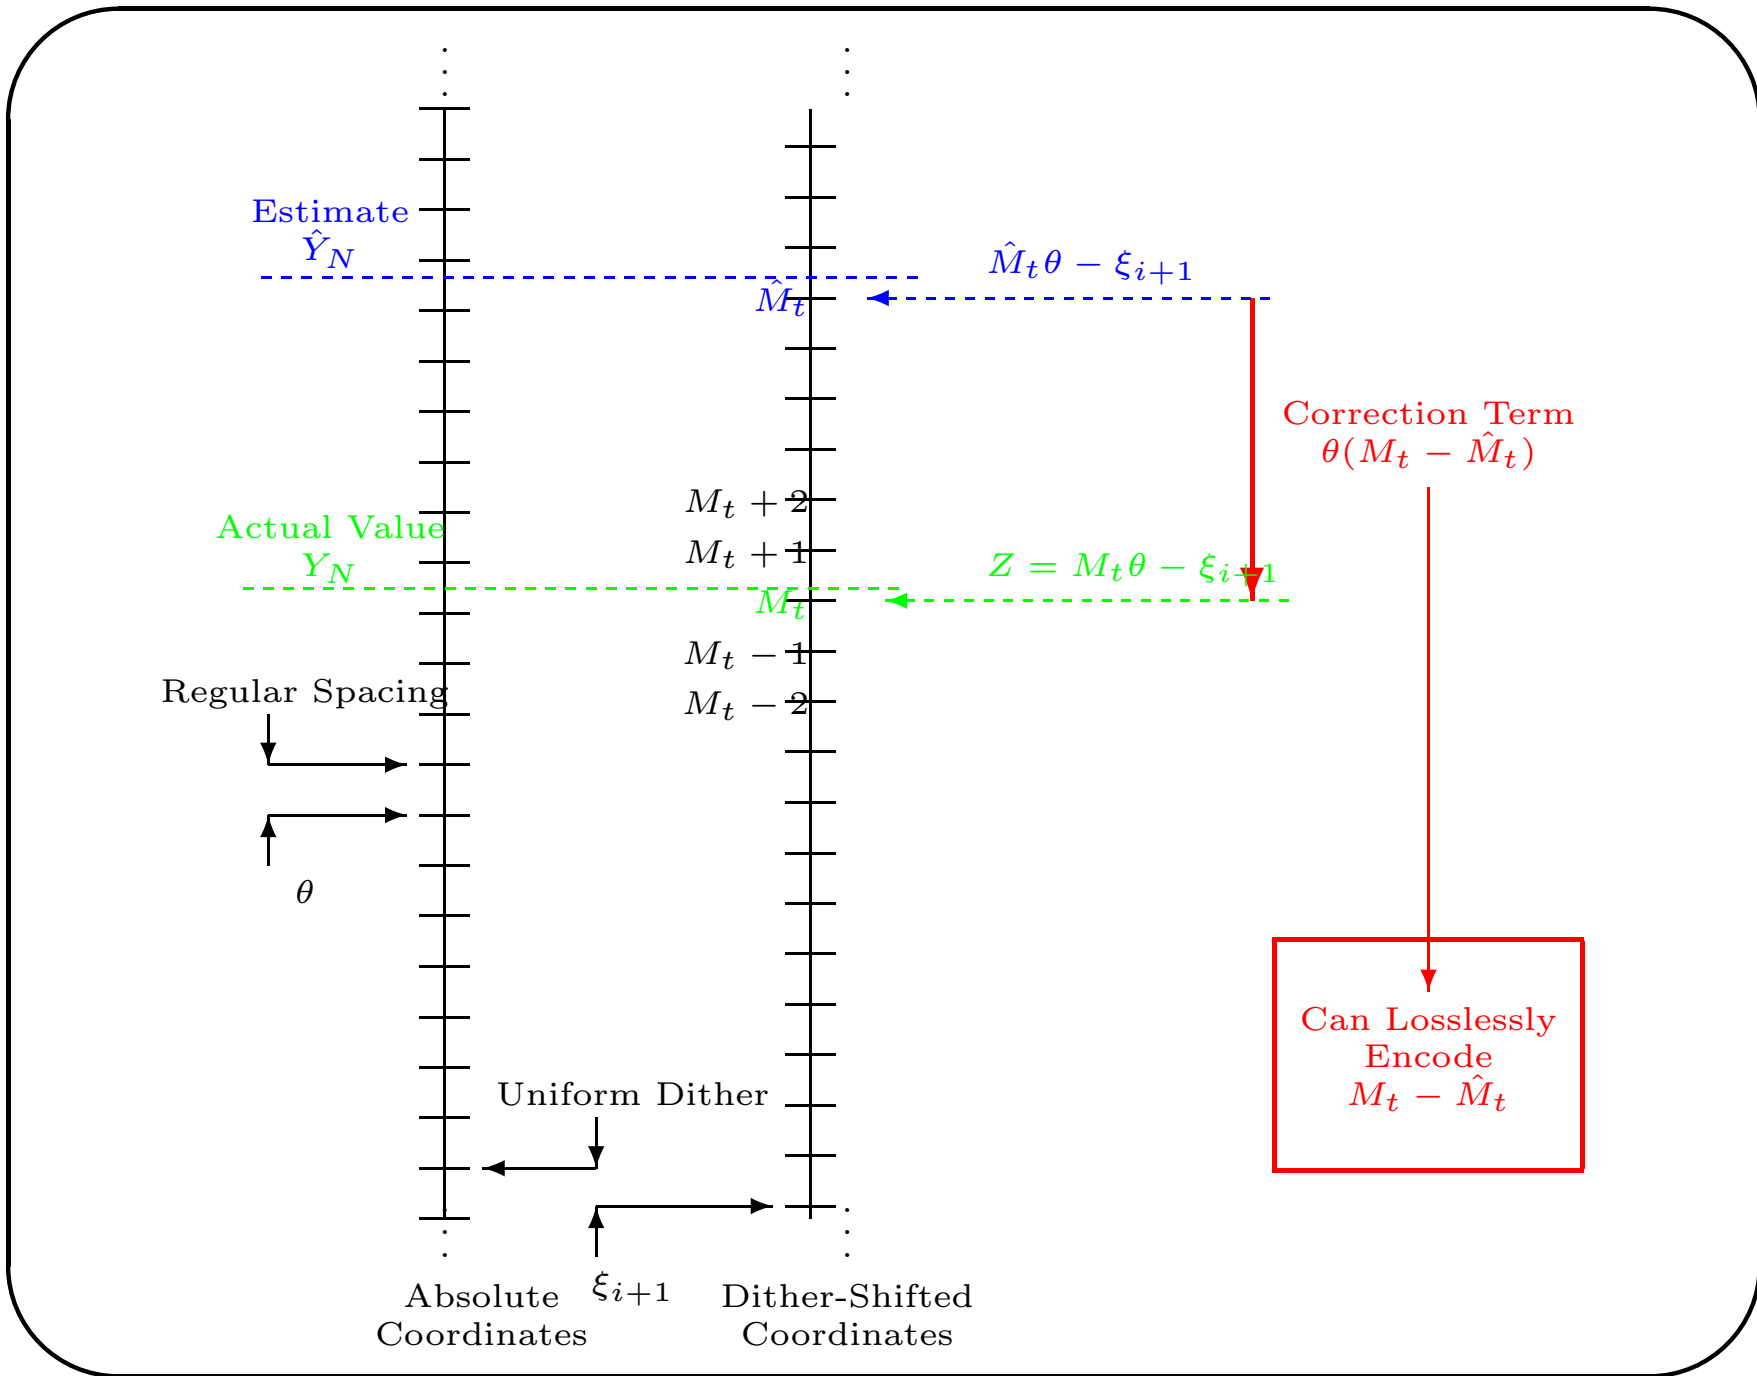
Estimate
$\hat{Y}_N$

$\hat{M}_t\theta - \xi_{i+1}$

$\hat{M}_t$

Correction Term
$\theta(M_t - \hat{M}_t)$

$M_t + 2$

$M_t + 1$

Actual Value
$Y_N$

$Z = M_t\theta - \xi_{i+1}$

$M_t$

$M_t - 1$

$M_t - 2$

Regular Spacing

$\theta$

Can Losslessly
Encode
$M_t - \hat{M}_t$

Uniform Dither

$\xi_{i+1}$

Absolute
Coordinates

Dither-Shifted
Coordinates